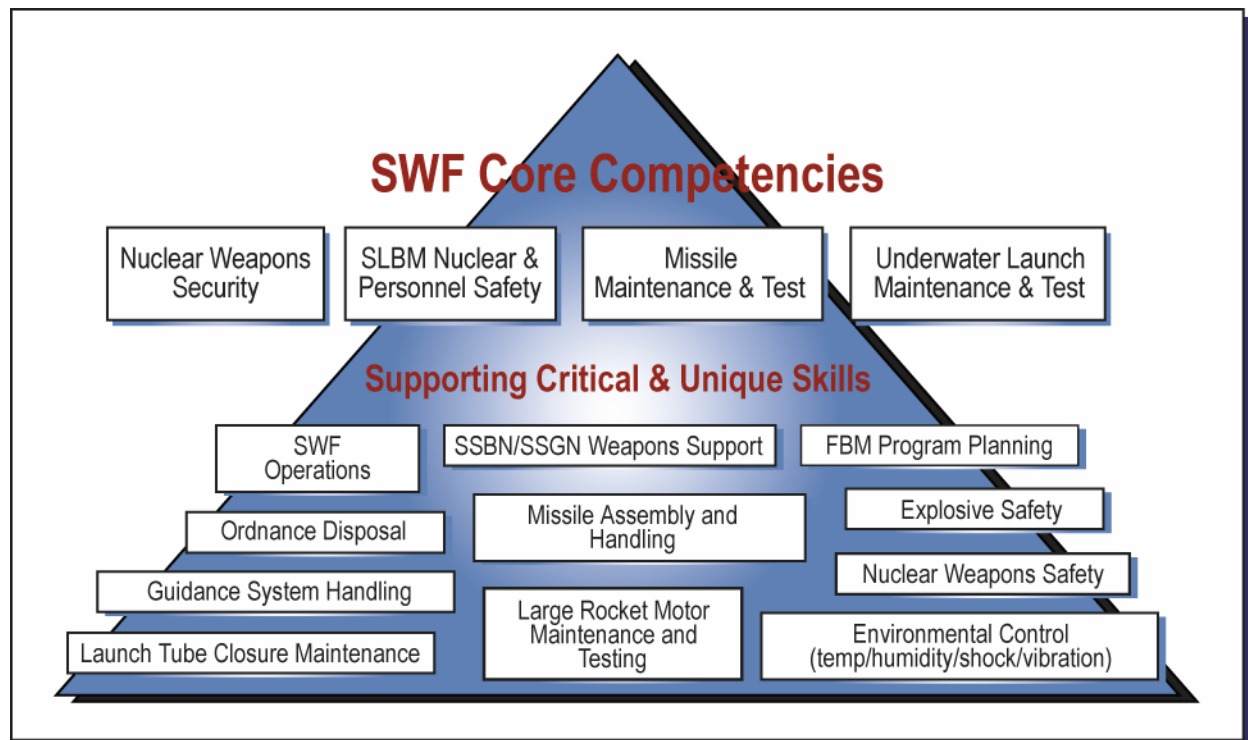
SWF Core Competencies

Nuclear Weapons Security

SLBM Nuclear & Personnel Safety

Missile Maintenance & Test

Underwater Launch Maintenance & Test

Supporting Critical & Unique Skills

SWF Operations

SSBN/SSGN Weapons Support

FBM Program Planning

Ordnance Disposal

Missile Assembly and Handling

Explosive Safety

Guidance System Handling

Nuclear Weapons Safety

Large Rocket Motor Maintenance and Testing

Launch Tube Closure Maintenance

Environmental Control (temp/humidity/shock/vibration)